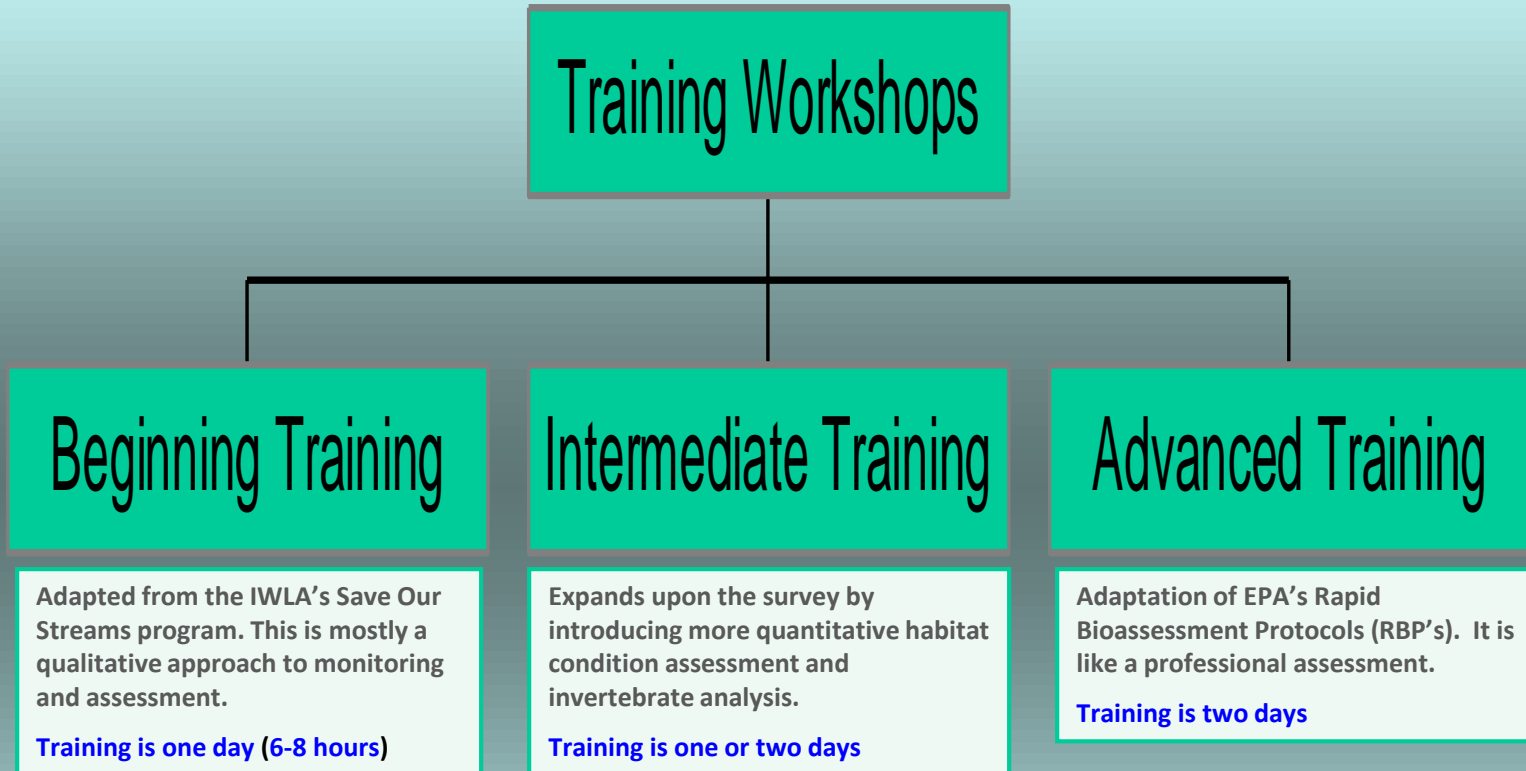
Training Workshops

Beginning Training

Adapted from the IWLA's Save Our Streams program. This is mostly a qualitative approach to monitoring and assessment.

Training is one day (6-8 hours)

Intermediate Training

Expands upon the survey by introducing more quantitative habitat condition assessment and invertebrate analysis.

Training is one or two days

Advanced Training

Adaptation of EPA's Rapid Bioassessment Protocols (RBP's). It is like a professional assessment.

Training is two days